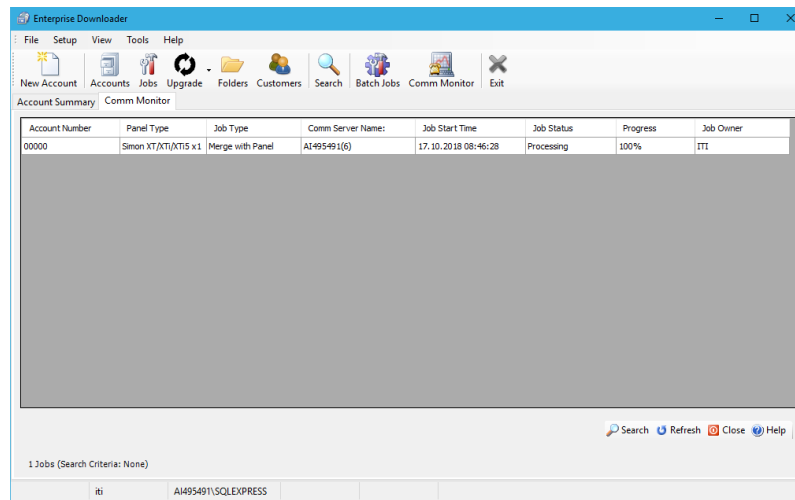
Enterprise Downloader

File Setup View Tools Help

New Account Accounts Jobs Upgrade Folders Customers Search Batch Jobs Comm Monitor Exit

Account Summary Comm Monitor

| Account Number | Panel Type | Job Type | Comm Server Name: | Job Start Time | Job Status | Progress | Job Owner |
|---|---|---|---|---|---|---|---|
| 00000 | Simon XT/XTi/XTi5 x1 | Merge with Panel | AI495491(6) | 17.10.2018 08:46:28 | Processing | 100% | ITI |

Search Refresh Close Help

1 Jobs (Search Criteria: None)

iti AI495491\SQLEXPRESS